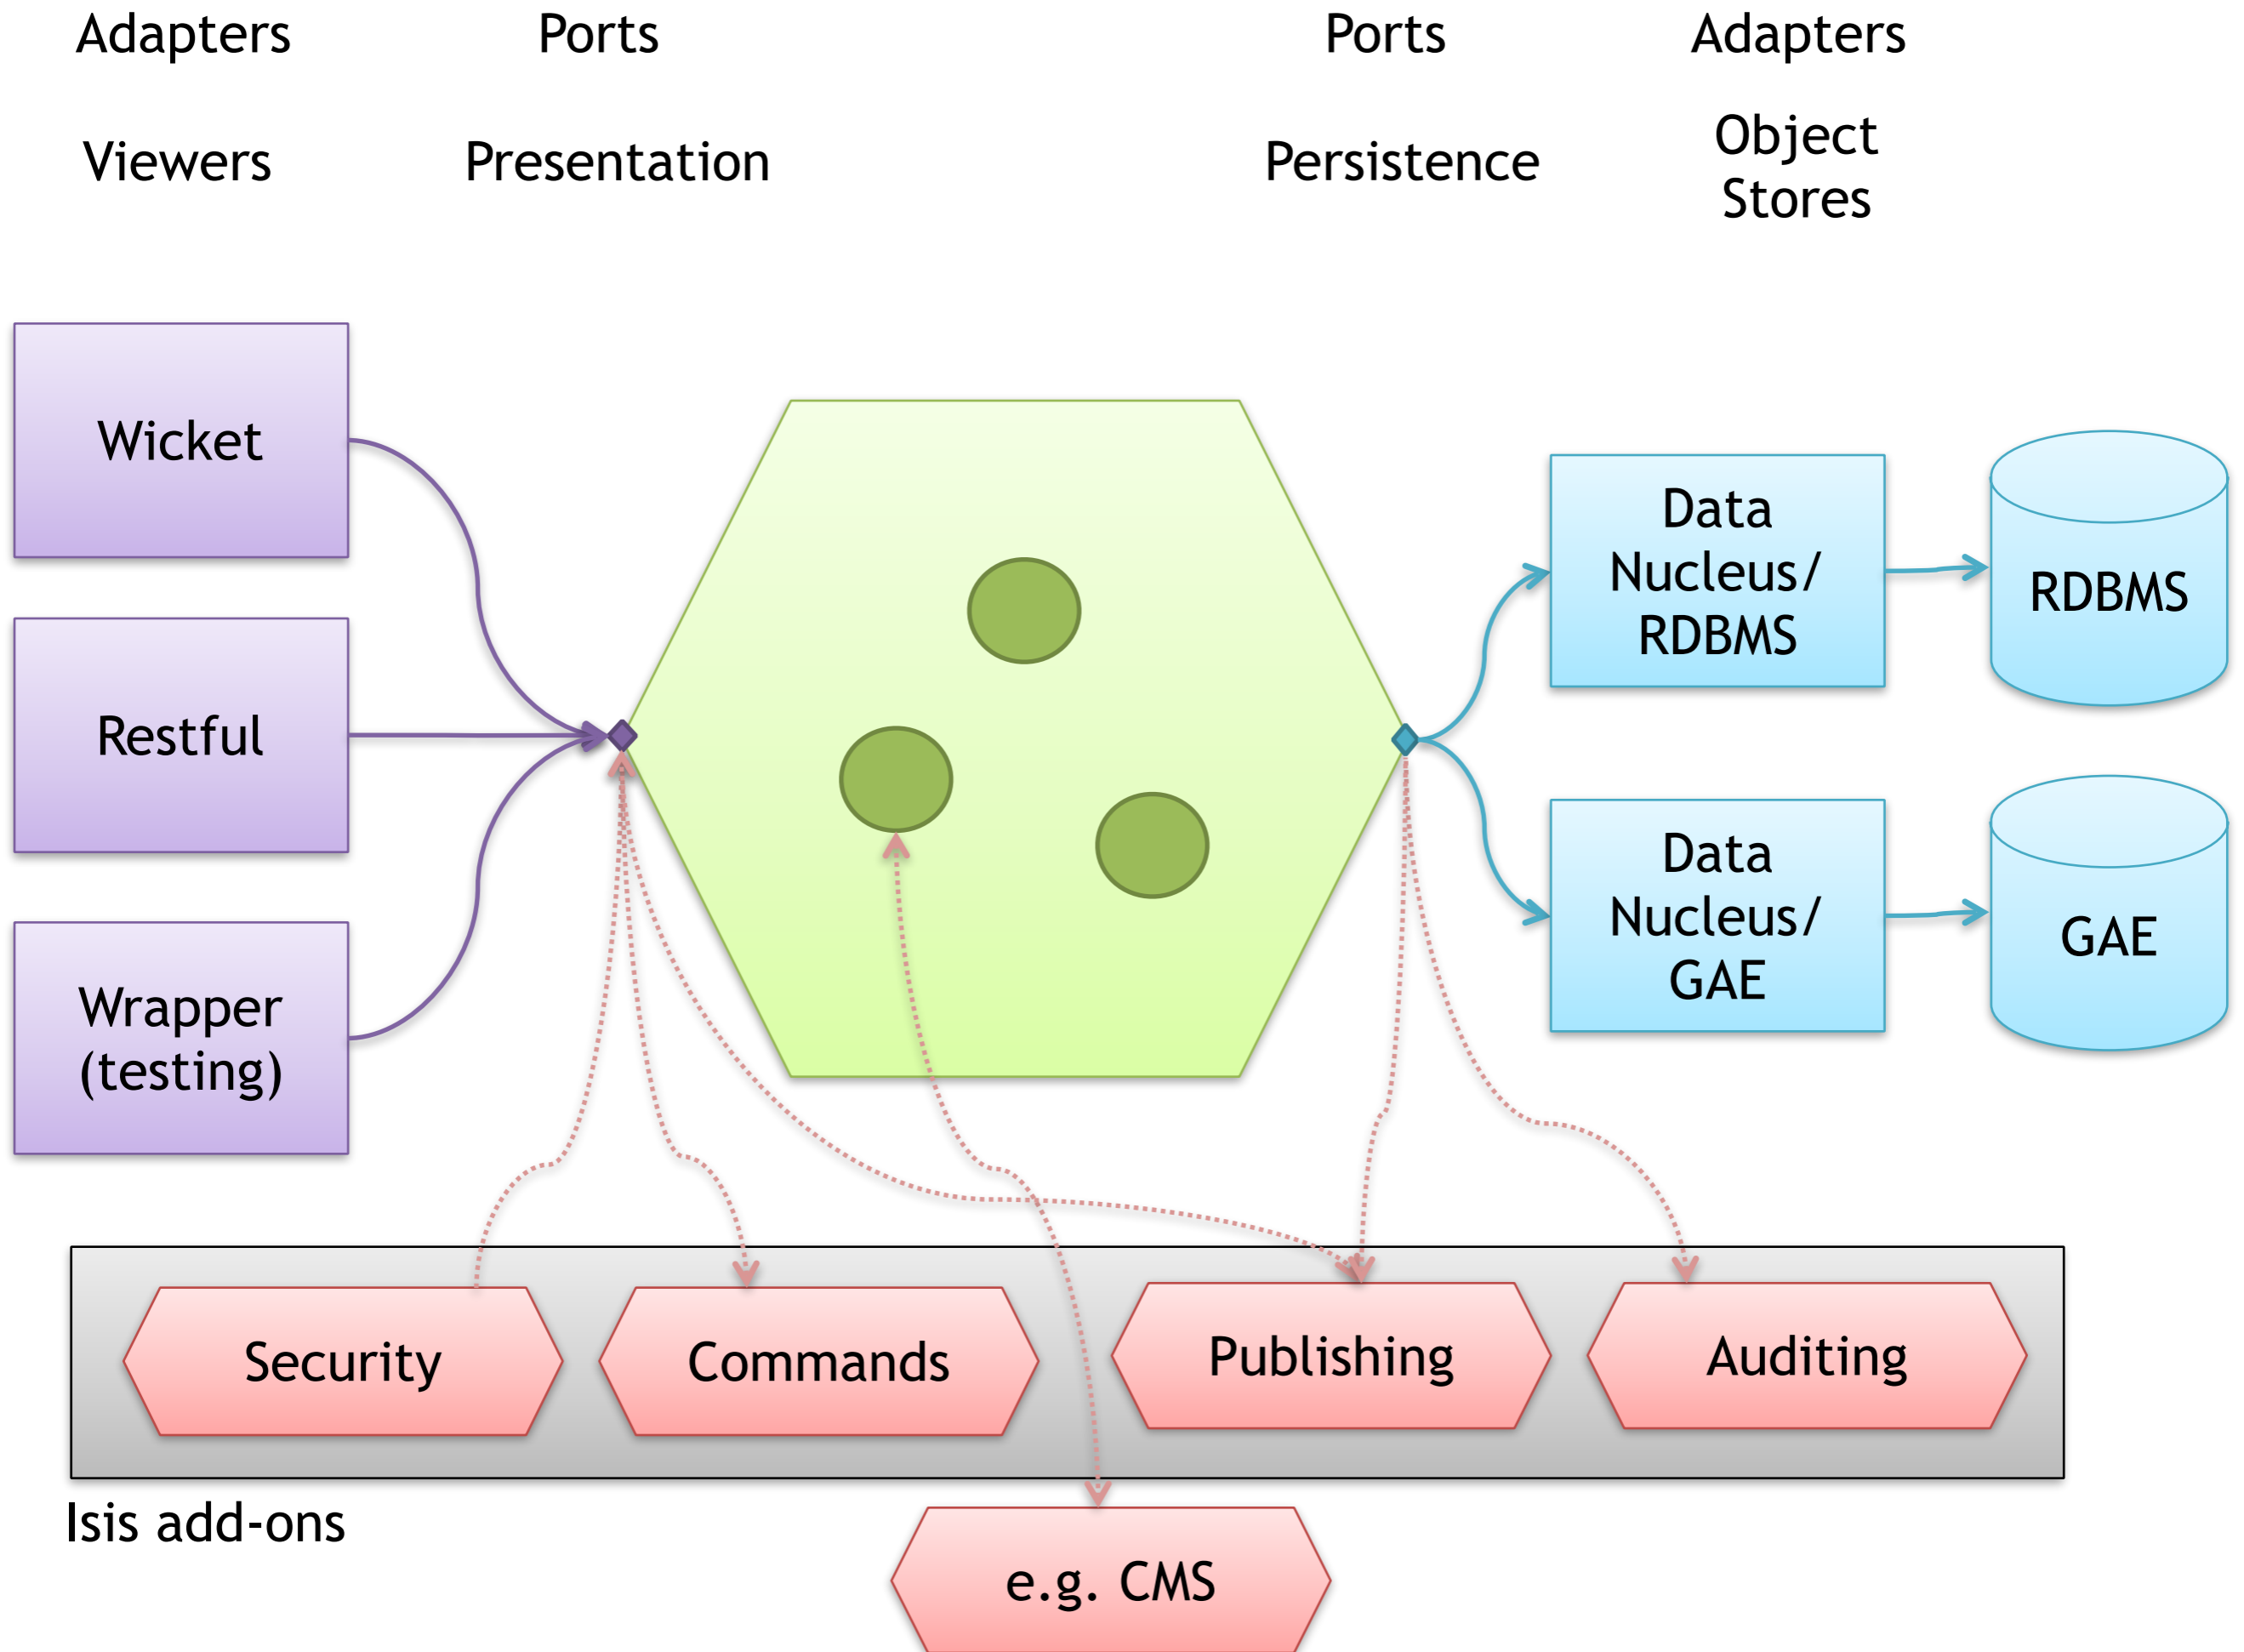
Adapters

Viewers

Ports

Presentation

Ports

Persistence

Adapters

Object Stores

Wicket

Restful

Wrapper (testing)

Data Nucleus/ RDBMS

RDBMS

Data Nucleus/ GAE

GAE

Security

Commands

Publishing

Auditing

Isis add-ons

e.g. CMS